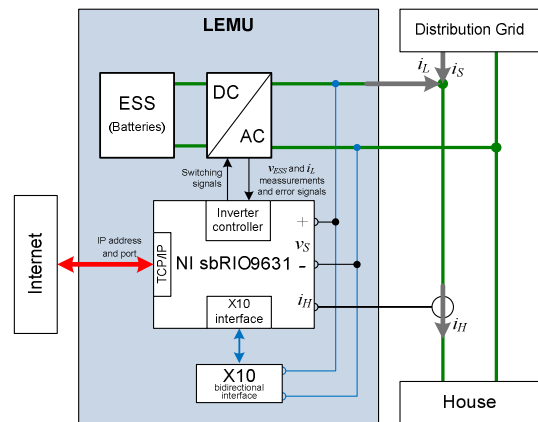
LEMU

Distribution Grid

$i_L$ $i_S$

ESS (Batteries)

DC

AC

Switching signals

$v_{ESS}$ and $i_L$ meassurements and error signals

Internet

IP address and port

TCP/IP

Inverter controller

NI sbRIO9631

+

$v_S$

-

$i_H$

X10 interface

$i_H$

X10 bidirectional interface

House